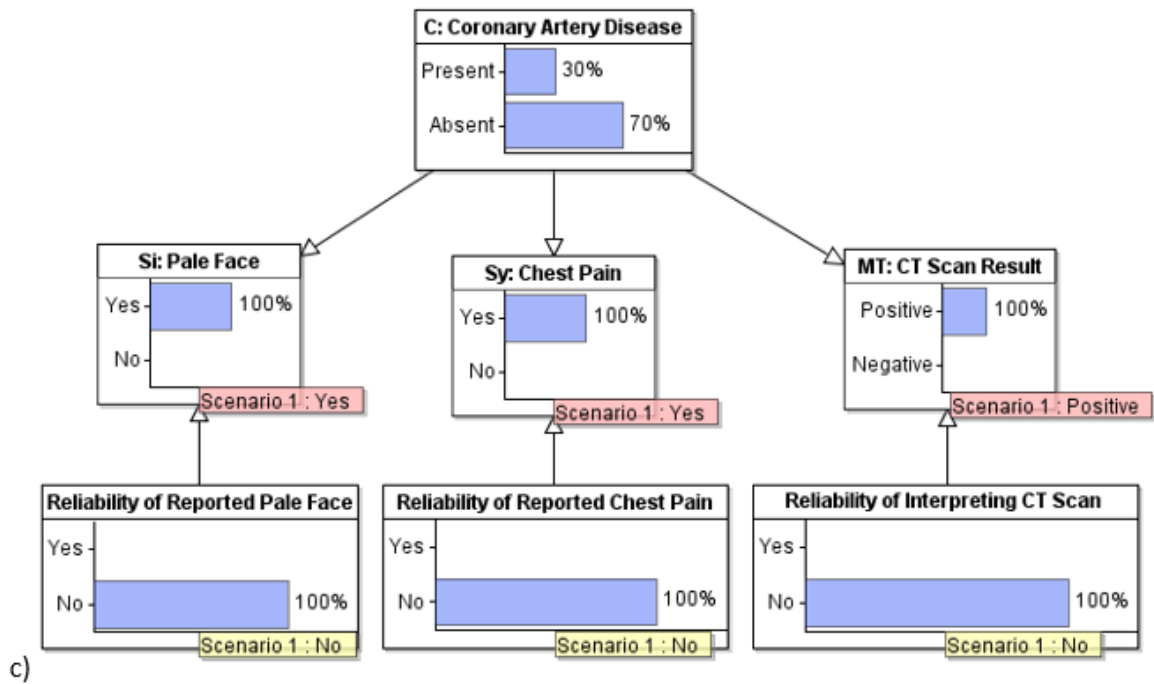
C: Coronary Artery Disease
Present 30%
Absent 70%

Si: Pale Face
Yes 100%
No
Scenario 1 : Yes

Sy: Chest Pain
Yes 100%
No
Scenario 1 : Yes

MT: CT Scan Result
Positive 100%
Negative
Scenario 1 : Positive

Reliability of Reported Pale Face
Yes
No 100%
Scenario 1 : No

Reliability of Reported Chest Pain
Yes
No 100%
Scenario 1 : No

Reliability of Interpreting CT Scan
Yes
No 100%
Scenario 1 : No

c)